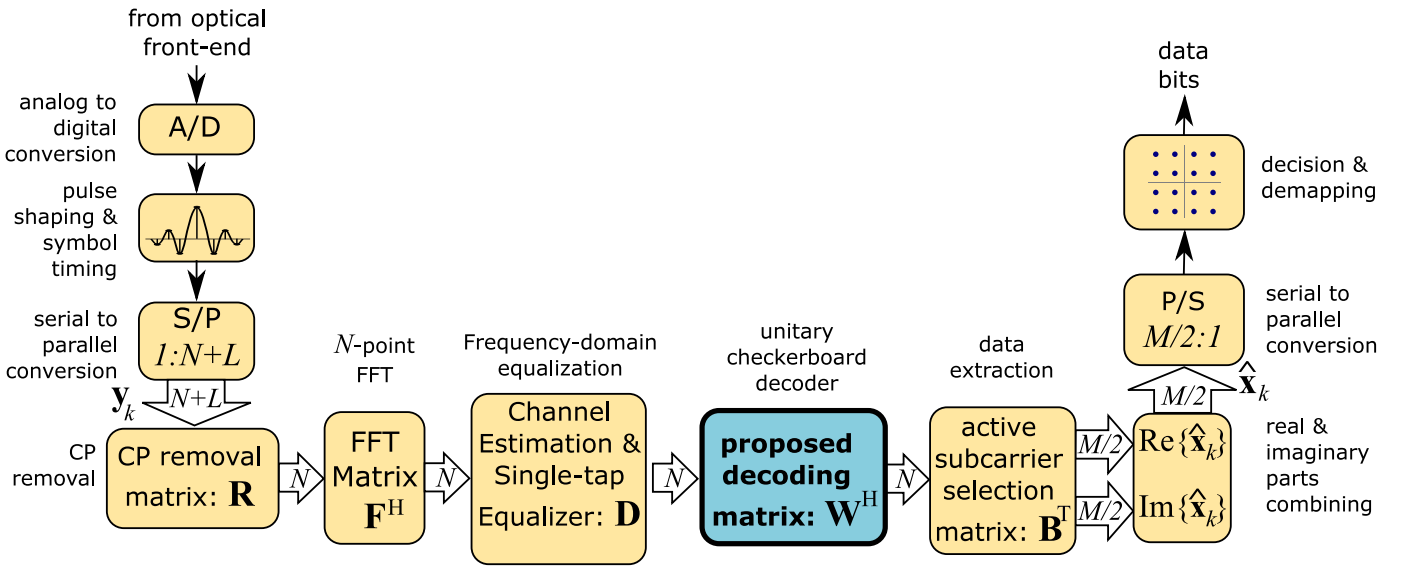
from optical front-end

analog to digital conversion

A/D

pulse shaping & symbol timing

serial to parallel conversion

S/P
$1{:}N+L$

$\mathbf{y}_k$

$N+L$

CP removal

CP removal matrix: $\mathbf{R}$

$N$

$N$-point FFT

FFT Matrix $\mathbf{F}^{\mathrm{H}}$

$N$

Frequency-domain equalization

Channel Estimation & Single-tap Equalizer: $\mathbf{D}$

$N$

unitary checkerboard decoder

proposed decoding matrix: $\mathbf{W}^{\mathrm{H}}$

$N$

data extraction

active subcarrier selection matrix: $\mathbf{B}^{\mathrm{T}}$

$M/2$

$M/2$

$\mathrm{Re}\{\hat{\mathbf{x}}_k\}$

$\mathrm{Im}\{\hat{\mathbf{x}}_k\}$

real & imaginary parts combining

$M/2$

$\hat{\mathbf{x}}_k$

P/S
$M/2{:}1$

serial to parallel conversion

decision & demapping

data bits